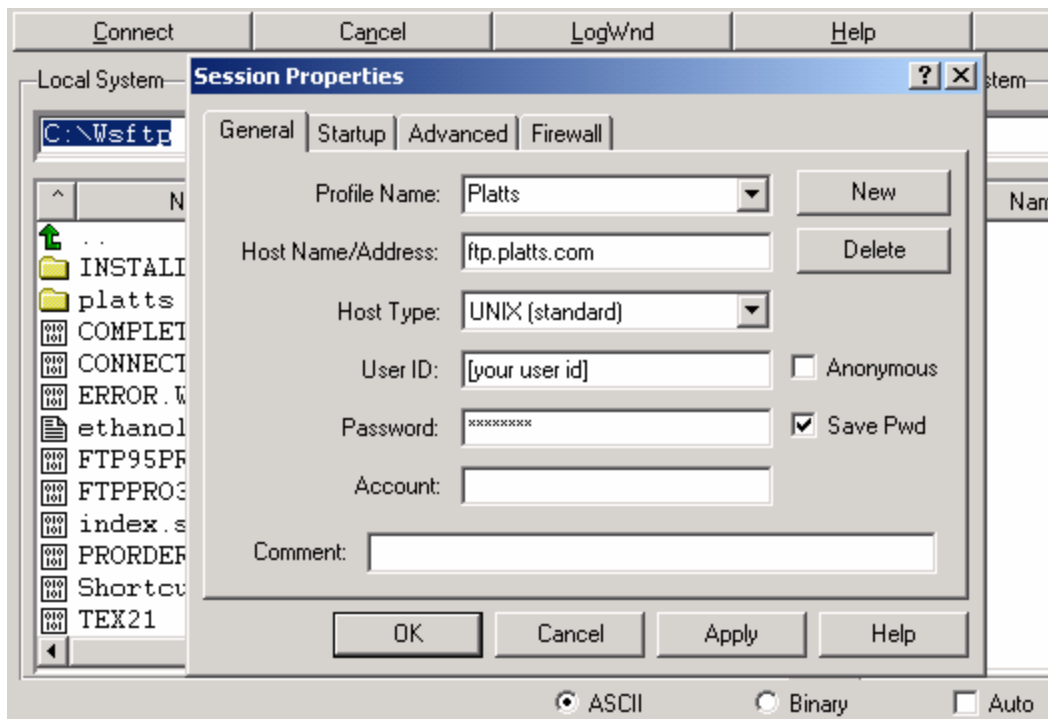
Connect | Cancel | LogWnd | Help

Local System
Session Properties
?
X
stem

C:\Wsftp

^ N
..
INSTALI
platts
COMPLET
CONNECT
ERROR.W
ethanol
FTP95PR
FTPPRO3
index.s
PRORDER
Shortcu
TEX21

Nam

General | Startup | Advanced | Firewall

Profile Name: Platts
New
Host Name/Address: ftp.platts.com
Delete
Host Type: UNIX (standard)
User ID: [your user id]
Anonymous
Password: ********
Save Pwd
Account:
Comment:

OK | Cancel | Apply | Help

ASCII
Binary
Auto